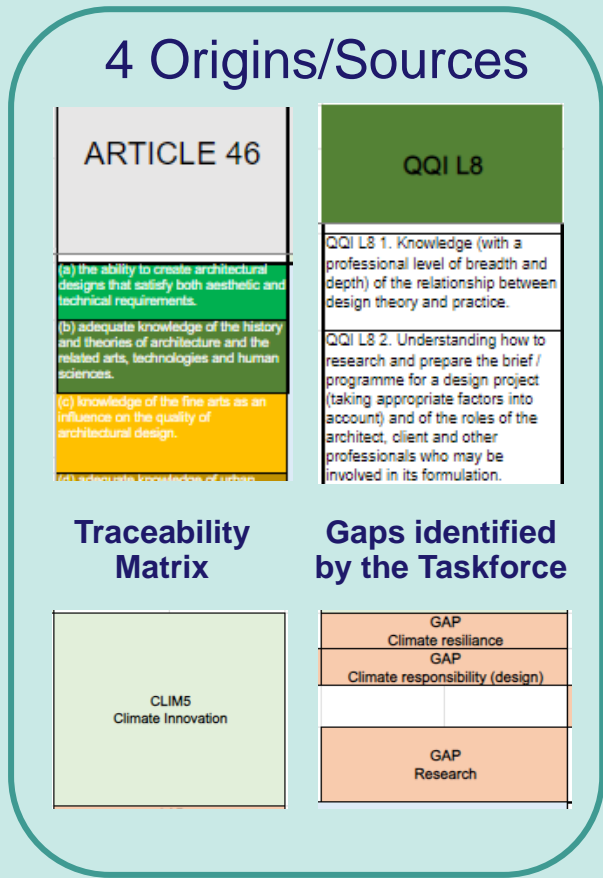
4 Origins/Sources

ARTICLE 46

(a) the ability to create architectural designs that satisfy both aesthetic and technical requirements.

(b) adequate knowledge of the history and theories of architecture and the related arts, technologies and human sciences.

(c) knowledge of the fine arts as an influence on the quality of architectural design.

(d) adequate knowledge of urban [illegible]

QQI L8

QQI L8 1. Knowledge (with a professional level of breadth and depth) of the relationship between design theory and practice.

QQI L8 2. Understanding how to research and prepare the brief / programme for a design project (taking appropriate factors into account) and of the roles of the architect, client and other professionals who may be involved in its formulation.

Traceability Matrix

Gaps identified by the Taskforce

CLIM5
Climate Innovation

GAP
Climate resiliance

GAP
Climate responsibility (design)

GAP
Research